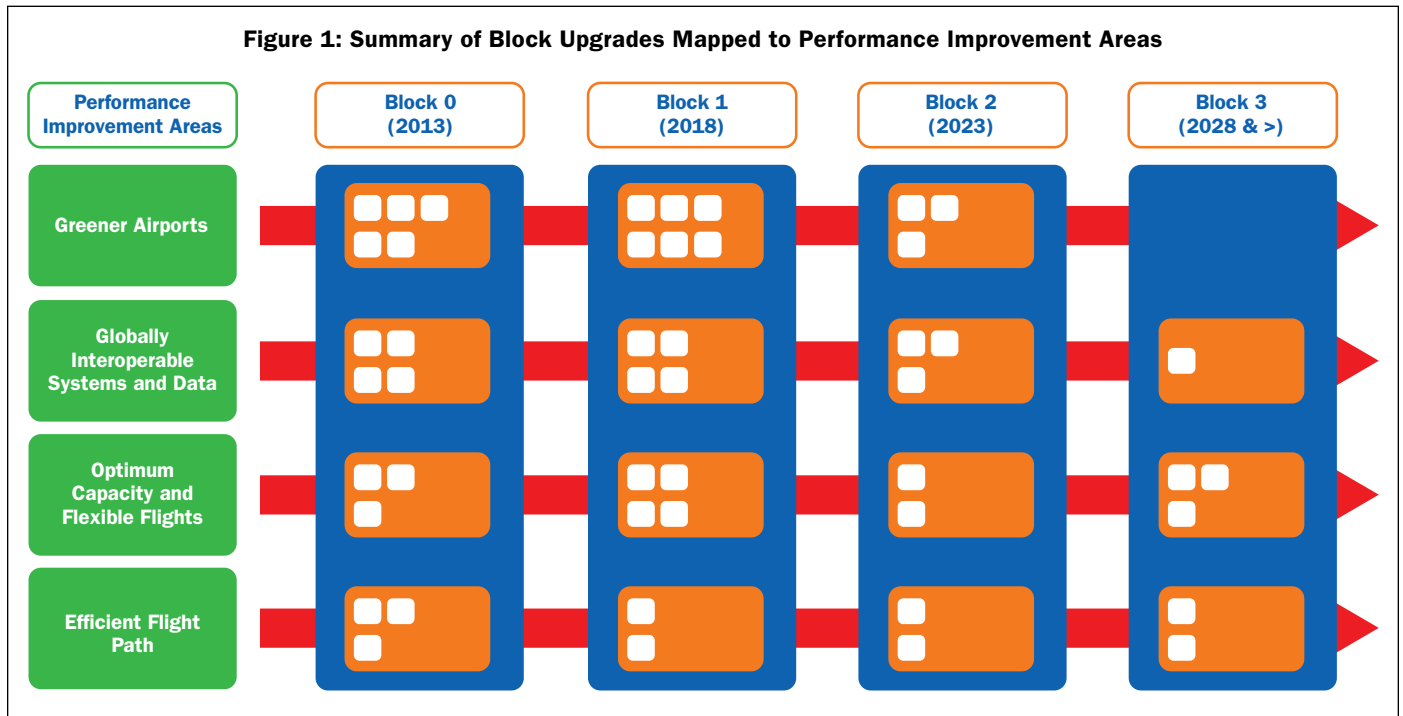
Figure 1: Summary of Block Upgrades Mapped to Performance Improvement Areas

Performance Improvement Areas

Block 0 (2013)

Block 1 (2018)

Block 2 (2023)

Block 3 (2028 & >)

Greener Airports

Globally Interoperable Systems and Data

Optimum Capacity and Flexible Flights

Efficient Flight Path